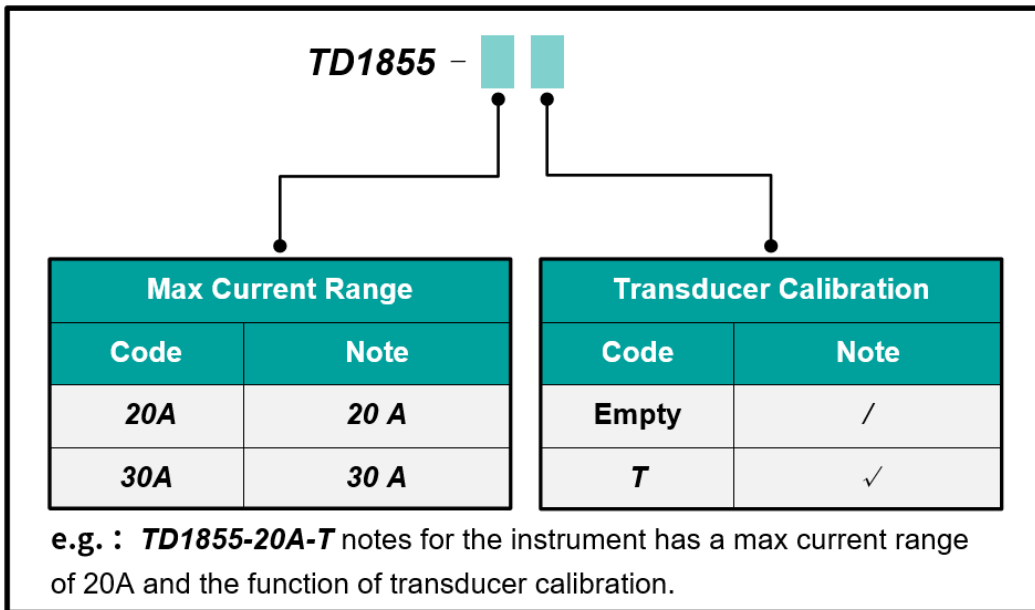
TD1855 -

Max Current Range

| Code | Note |
|---|---|
| 20A | 20 A |
| 30A | 30 A |

Transducer Calibration

| Code | Note |
|---|---|
| Empty | / |
| T | ✓ |

e.g.： TD1855-20A-T notes for the instrument has a max current range of 20A and the function of transducer calibration.